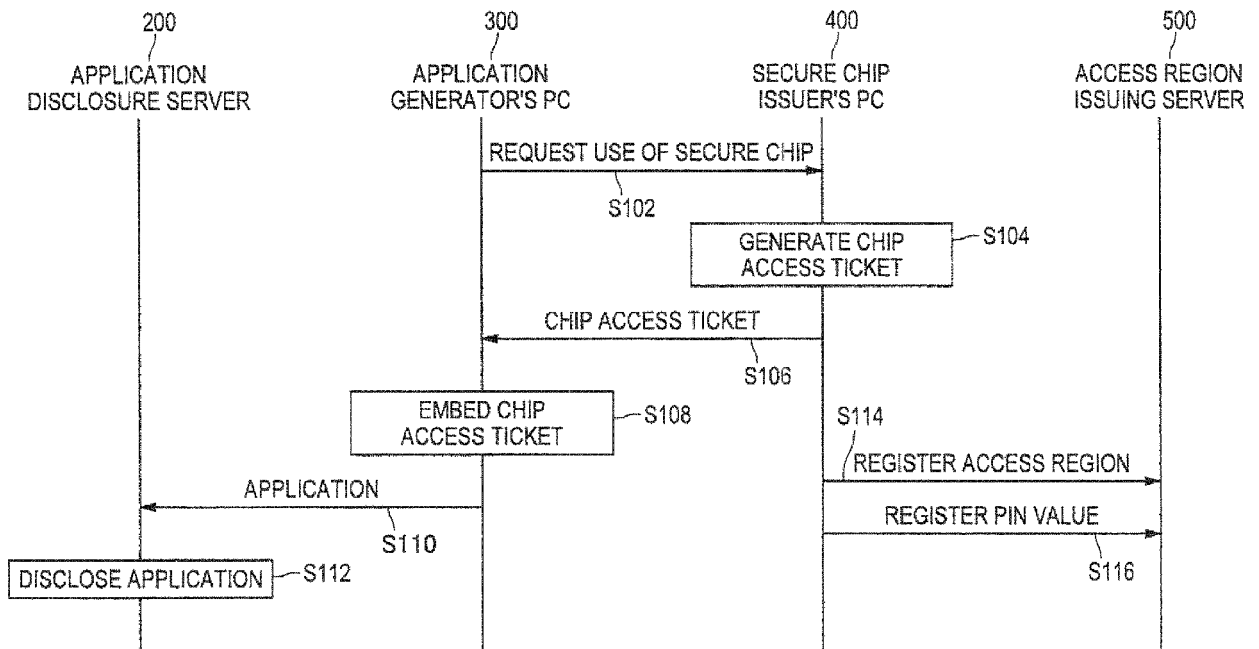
200
APPLICATION DISCLOSURE SERVER

300
APPLICATION GENERATOR'S PC

400
SECURE CHIP ISSUER'S PC

500
ACCESS REGION ISSUING SERVER

REQUEST USE OF SECURE CHIP
S102

GENERATE CHIP ACCESS TICKET
S104

CHIP ACCESS TICKET
S106

EMBED CHIP ACCESS TICKET
S108

S114
REGISTER ACCESS REGION

APPLICATION
S110

REGISTER PIN VALUE
S116

DISCLOSE APPLICATION
S112